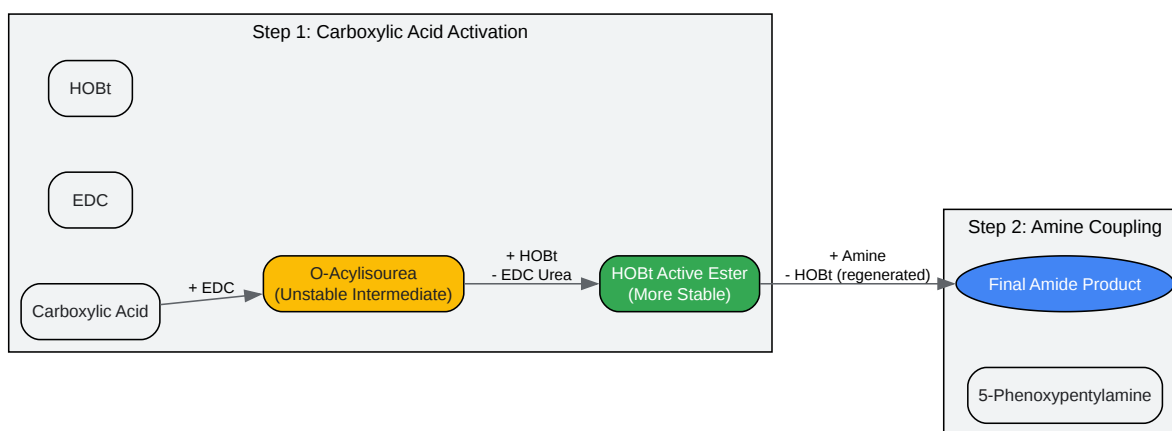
Step 1: Carboxylic Acid Activation

HOBt

EDC

Carboxylic Acid

+ EDC

O-Acylisourea
(Unstable Intermediate)

+ HOBt
- EDC Urea

HOBt Active Ester
(More Stable)

+ Amine
- HOBt (regenerated)

Step 2: Amine Coupling

Final Amide Product

5-Phenoxypentylamine